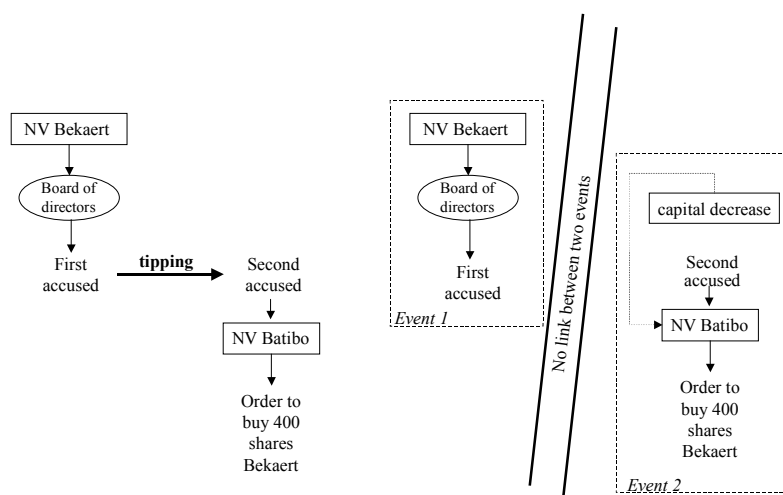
NV Bekaert

Board of directors

First accused

tipping

Second accused

NV Batibo

Order to buy 400 shares Bekaert

NV Bekaert

Board of directors

First accused

Event 1

No link between two events

capital decrease

Second accused

NV Batibo

Order to buy 400 shares Bekaert

Event 2